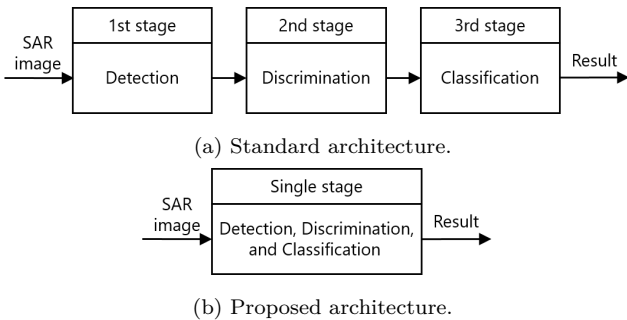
SAR image

1st stage

Detection

2nd stage

Discrimination

3rd stage

Classification

Result

(a) Standard architecture.

SAR image

Single stage

Detection, Discrimination, and Classification

Result

(b) Proposed architecture.